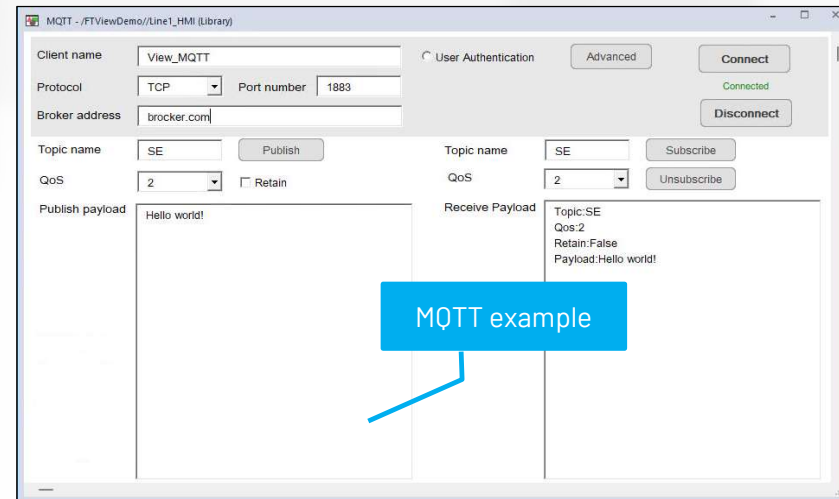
MQTT - /FTViewDemo//Line1_HMI (Library)

Client name View_MQTT

User Authentication

Advanced

Connect

Protocol TCP Port number 1883

Connected

Broker address brocker.com

Disconnect

Topic name SE

Publish

QoS 2

Retain

Publish payload

Hello world!

Topic name SE

Subscribe

QoS 2

Unsubscribe

Receive Payload

Topic:SE
Qos:2
Retain:False
Payload:Hello world!

MQTT example